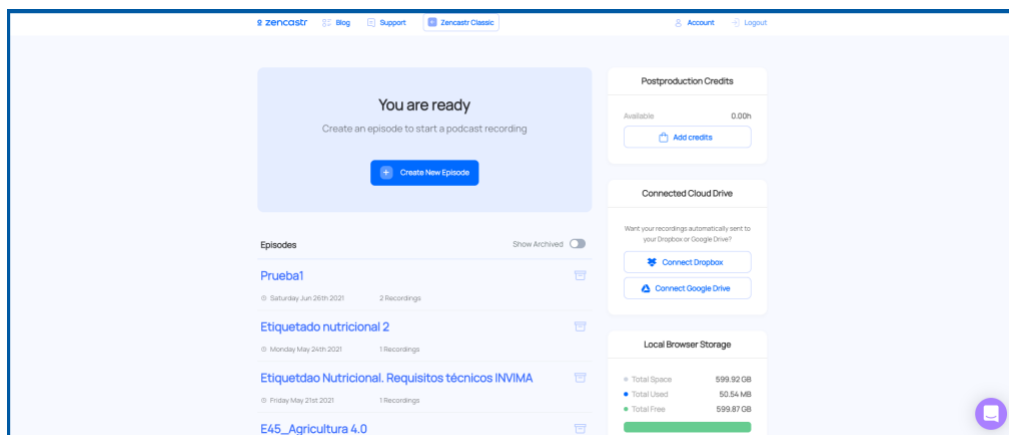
zencastr Blog Support Zencastr Classic Account Logout

You are ready

Create an episode to start a podcast recording

Create New Episode

Episodes

Show Archived

Prueba1

Saturday Jun 26th 2021 2 Recordings

Etiquetado nutricional 2

Monday May 24th 2021 1 Recordings

Etiquetdao Nutricional. Requisitos técnicos INVIMA

Friday May 21st 2021 1 Recordings

E45_Agricultura 4.0

Postproduction Credits

Available 0.00h

Add credits

Connected Cloud Drive

Want your recordings automatically sent to your Dropbox or Google Drive?

Connect Dropbox

Connect Google Drive

Local Browser Storage

Total Space 599.92 GB

Total Used 50.54 MB

Total Free 599.87 GB